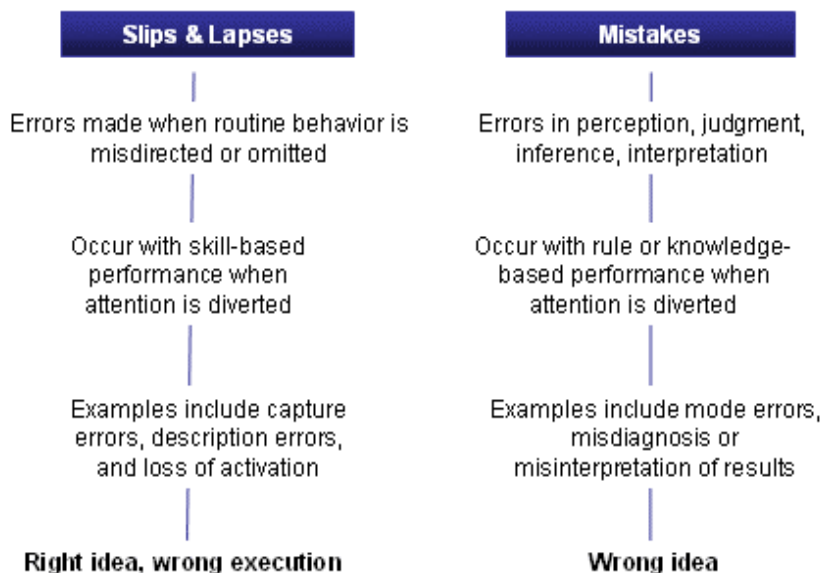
Slips & Lapses

Errors made when routine behavior is misdirected or omitted

Occur with skill-based performance when attention is diverted

Examples include capture errors, description errors, and loss of activation

Right idea, wrong execution

Mistakes

Errors in perception, judgment, inference, interpretation

Occur with rule or knowledge-based performance when attention is diverted

Examples include mode errors, misdiagnosis or misinterpretation of results

Wrong idea